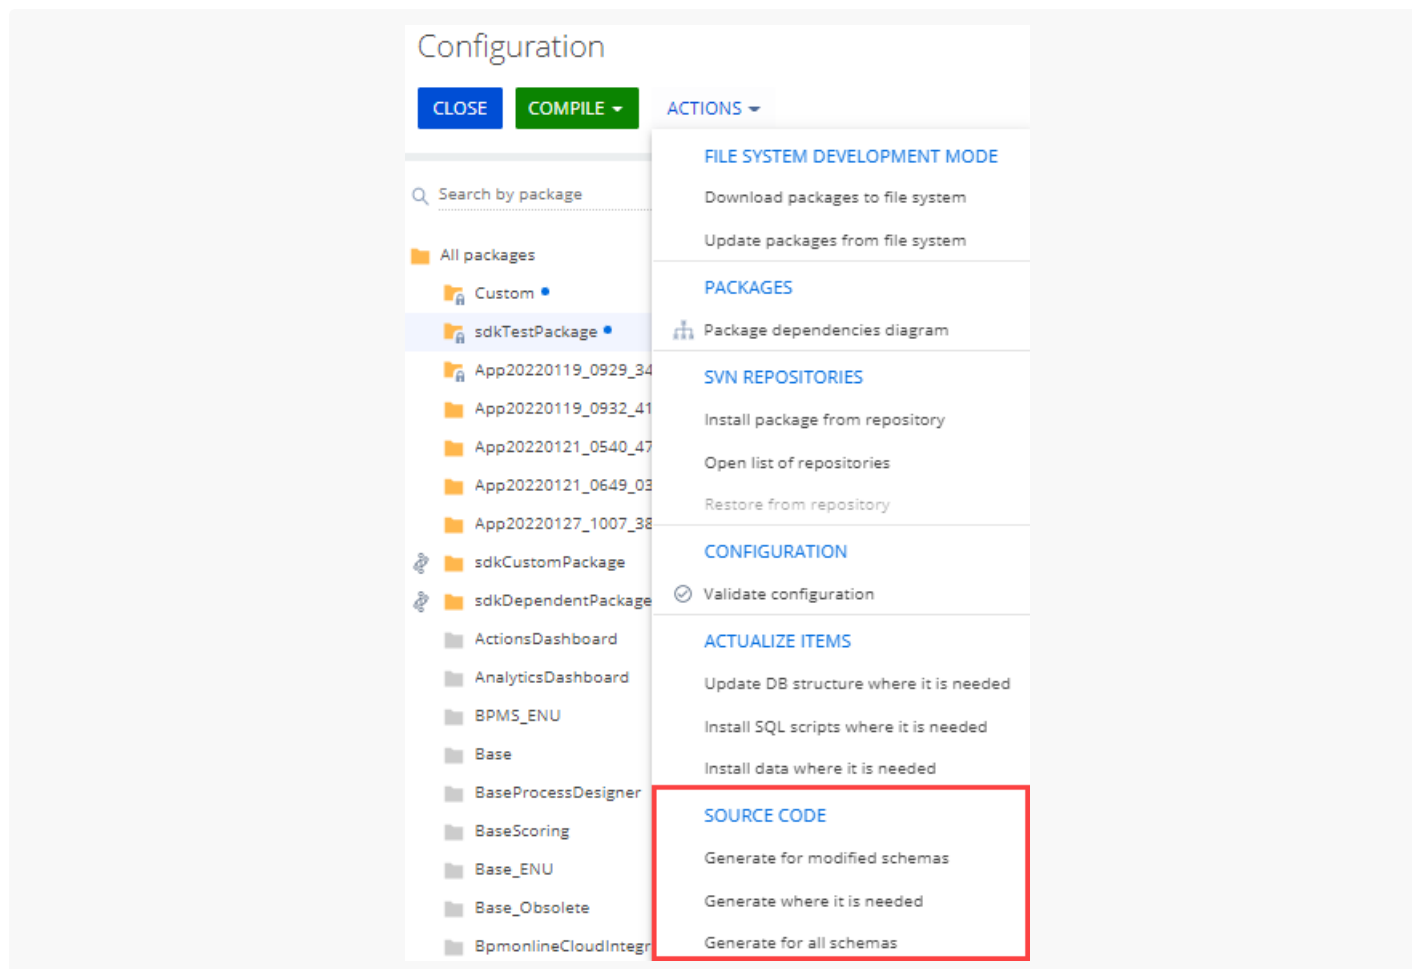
Configuration

CLOSE COMPILE ACTIONS

Search by package

All packages
Custom
sdkTestPackage
App20220119_0929_34
App20220119_0932_41
App20220121_0540_47
App20220121_0649_03
App20220127_1007_38
sdkCustomPackage
sdkDependentPackage
ActionsDashboard
AnalyticsDashboard
BPMS_ENU
Base
BaseProcessDesigner
BaseScoring
Base_ENU
Base_Obsolete
BpmonlineCloudIntegr

FILE SYSTEM DEVELOPMENT MODE
Download packages to file system
Update packages from file system
PACKAGES
Package dependencies diagram
SVN REPOSITORIES
Install package from repository
Open list of repositories
Restore from repository
CONFIGURATION
Validate configuration
ACTUALIZE ITEMS
Update DB structure where it is needed
Install SQL scripts where it is needed
Install data where it is needed
SOURCE CODE
Generate for modified schemas
Generate where it is needed
Generate for all schemas